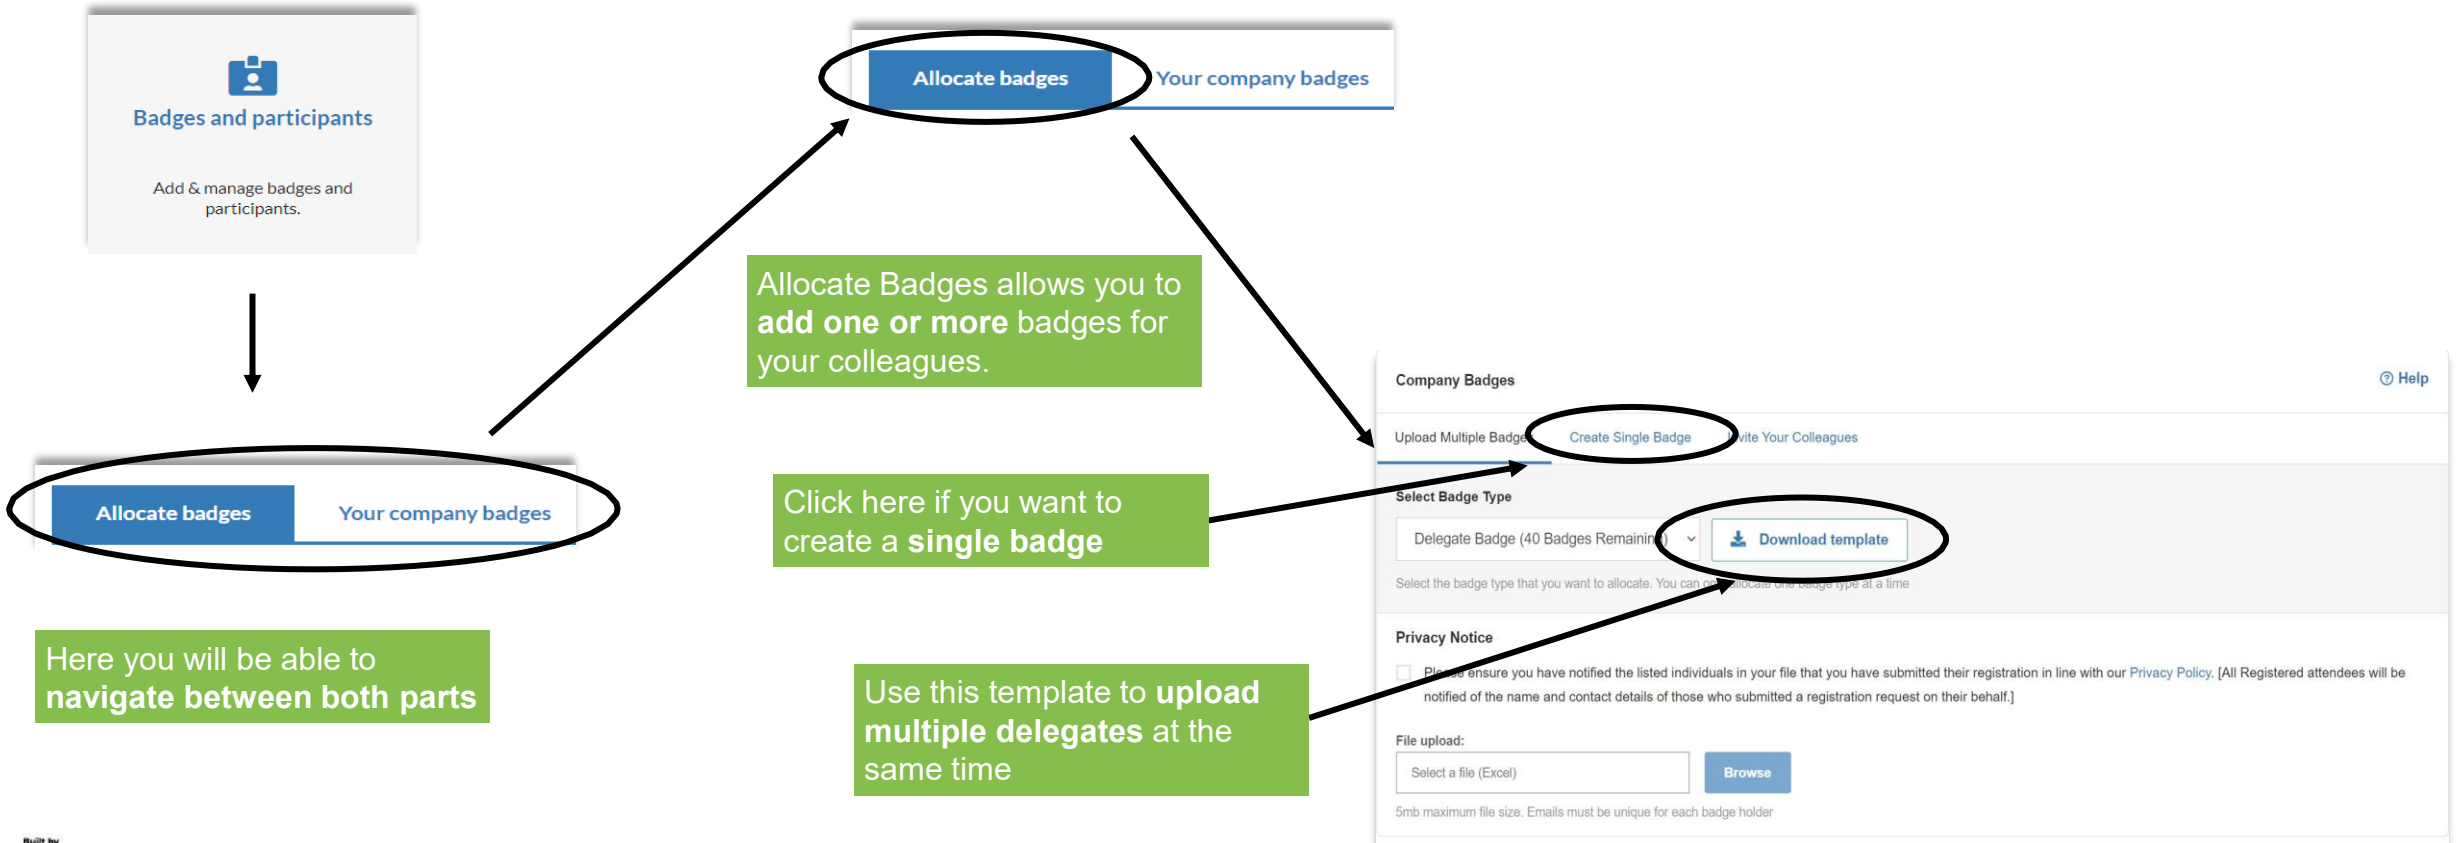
Badges and participants

Add & manage badges and participants.

Allocate badges | Your company badges

Allocate badges | Your company badges

Allocate Badges allows you to **add one or more** badges for your colleagues.

Here you will be able to **navigate between both parts**

Click here if you want to create a **single badge**

Use this template to **upload multiple delegates** at the same time

Company Badges

Help

Upload Multiple Badge | Create Single Badge | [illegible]vite Your Colleagues

Select Badge Type

Delegate Badge (40 Badges Remainin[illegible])

Download template

Select the badge type that you want to allocate. You can o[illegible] allocate one badge type at a time

Privacy Notice

Ple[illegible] ensure you have notified the listed individuals in your file that you have submitted their registration in line with our Privacy Policy. [All Registered attendees will be notified of the name and contact details of those who submitted a registration request on their behalf.]

File upload:

Select a file (Excel)

Browse

5mb maximum file size. Emails must be unique for each badge holder

Built by